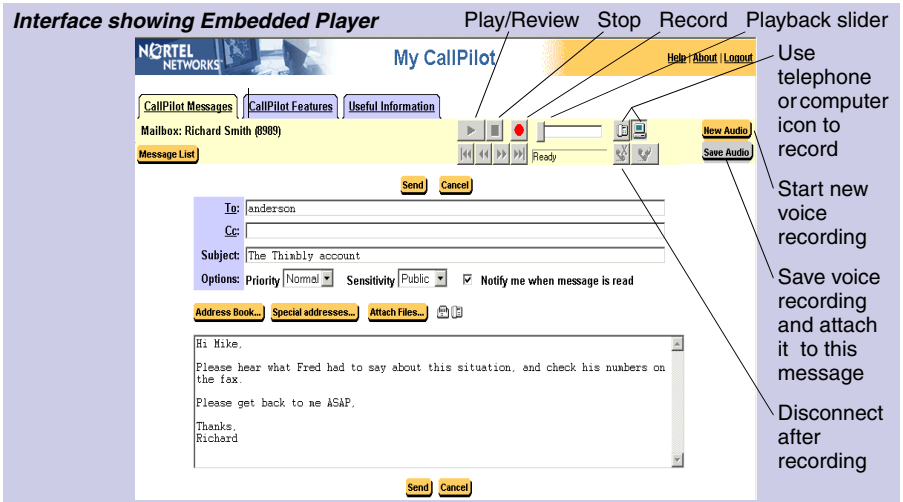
Interface showing Embedded Player

Play/Review Stop Record Playback slider

NORTEL NETWORKS

My CallPilot

Help | About | Logout

Use telephone or computer icon to record

CallPilot Messages | CallPilot Features | Useful Information

Mailbox: Richard Smith (8989)

Message List

Ready

New Audio

Save Audio

Start new voice recording

Send Cancel

To: anderson

Cc:

Subject: The Thimbly account

Options: Priority Normal Sensitivity Public Notify me when message is read

Save voice recording and attach it to this message

Address Book... Special addresses... Attach Files...

Hi Mike,

Please hear what Fred had to say about this situation, and check his numbers on the fax.

Please get back to me ASAP,

Thanks,
Richard

Disconnect after recording

Send Cancel